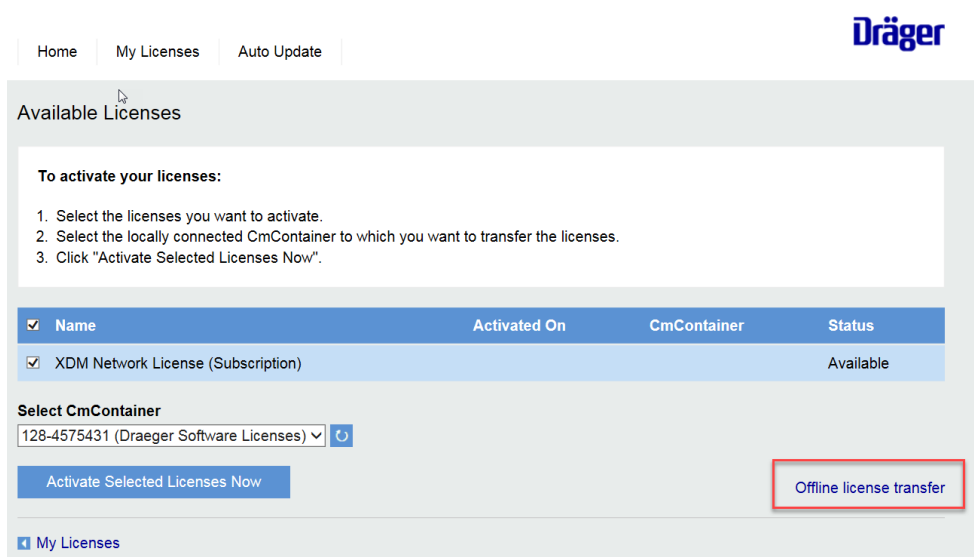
Home My Licenses Auto Update

Dräger

Available Licenses

To activate your licenses:

1. Select the licenses you want to activate.
2. Select the locally connected CmContainer to which you want to transfer the licenses.
3. Click "Activate Selected Licenses Now".

| ☑ Name | Activated On | CmContainer | Status |
|---|---|---|---|
| ☑ XDM Network License (Subscription) | | | Available |

Select CmContainer
128-4575431 (Draeger Software Licenses)

Activate Selected Licenses Now

Offline license transfer

My Licenses